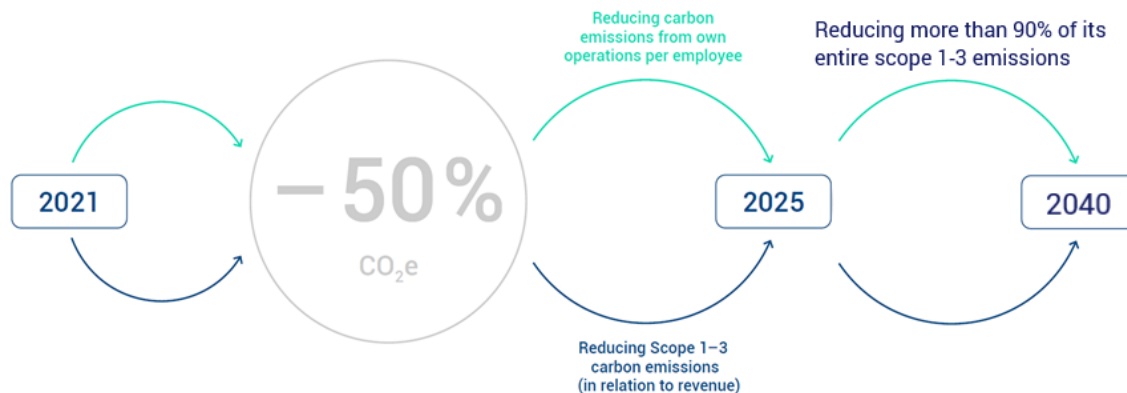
Reducing carbon emissions from own operations per employee

Reducing more than 90% of its entire scope 1-3 emissions

2021

−50%

$CO_2e$

2025

2040

Reducing Scope 1–3 carbon emissions (in relation to revenue)